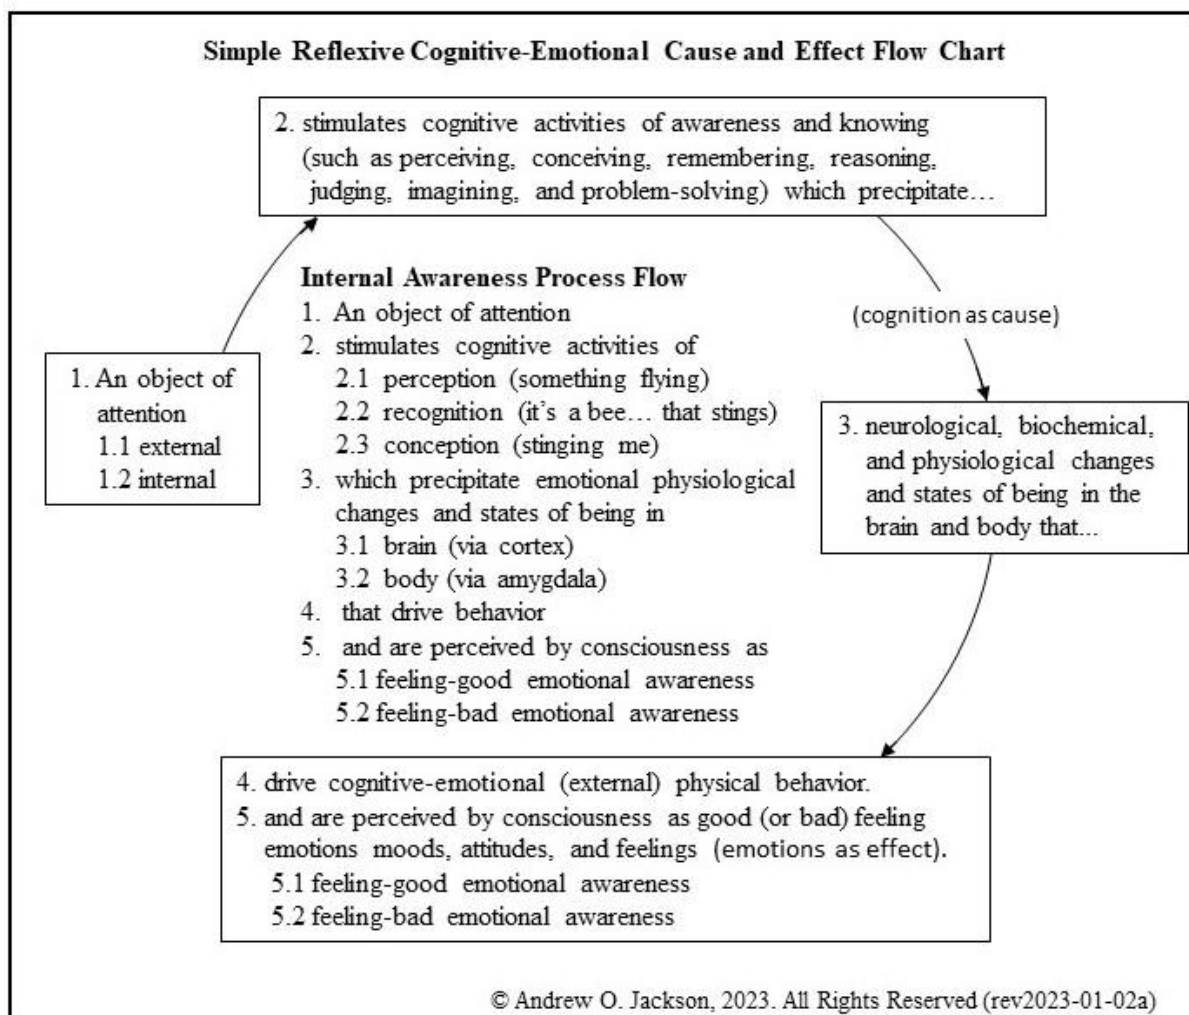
Simple Reflexive Cognitive-Emotional Cause and Effect Flow Chart

2. stimulates cognitive activities of awareness and knowing (such as perceiving, conceiving, remembering, reasoning, judging, imagining, and problem-solving) which precipitate…

1. An object of attention
1.1 external
1.2 internal

Internal Awareness Process Flow
1. An object of attention
2. stimulates cognitive activities of
2.1 perception (something flying)
2.2 recognition (it's a bee… that stings)
2.3 conception (stinging me)
3. which precipitate emotional physiological changes and states of being in
3.1 brain (via cortex)
3.2 body (via amygdala)
4. that drive behavior
5. and are perceived by consciousness as
5.1 feeling-good emotional awareness
5.2 feeling-bad emotional awareness

(cognition as cause)

3. neurological, biochemical, and physiological changes and states of being in the brain and body that...

4. drive cognitive-emotional (external) physical behavior.
5. and are perceived by consciousness as good (or bad) feeling emotions moods, attitudes, and feelings (emotions as effect).
5.1 feeling-good emotional awareness
5.2 feeling-bad emotional awareness

© Andrew O. Jackson, 2023. All Rights Reserved (rev2023-01-02a)